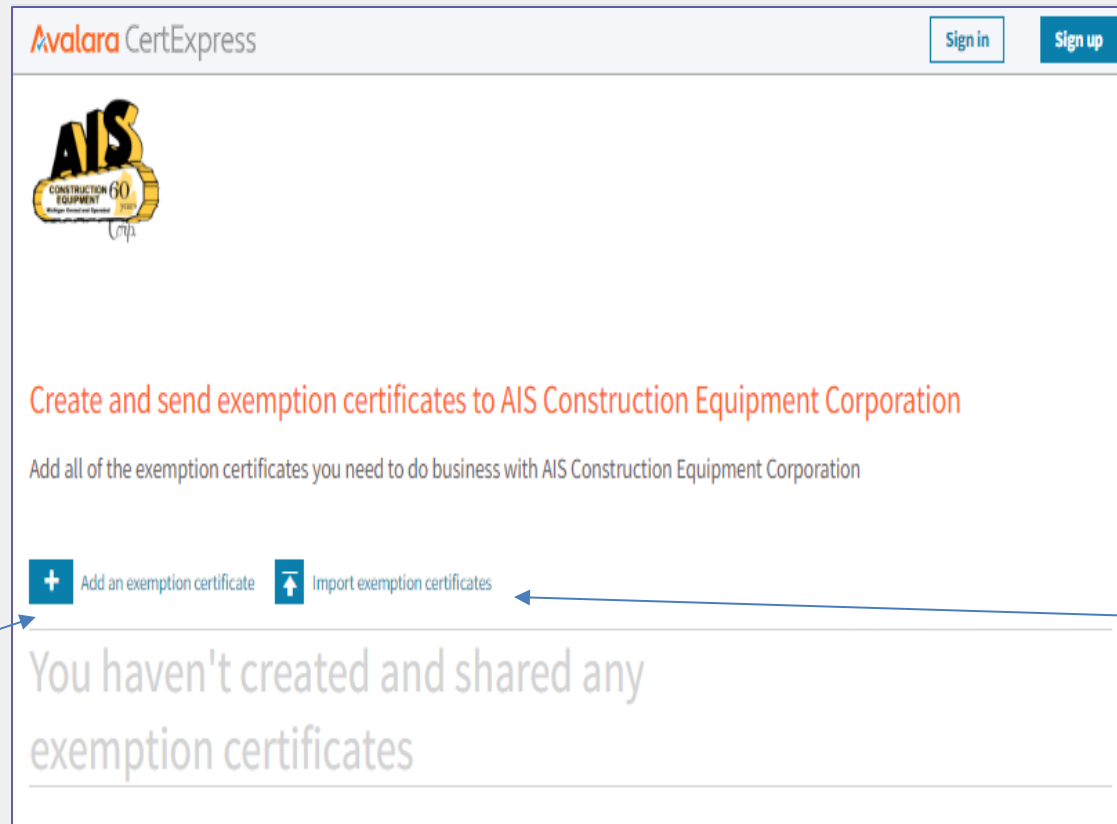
Avalara CertExpress

Sign in

Sign up

AIS
CONSTRUCTION EQUIPMENT
60 years
Michigan Owned and Operated
Corp.

Create and send exemption certificates to AIS Construction Equipment Corporation

Add all of the exemption certificates you need to do business with AIS Construction Equipment Corporation

Add an exemption certificate

Import exemption certificates

You haven't created and shared any exemption certificates